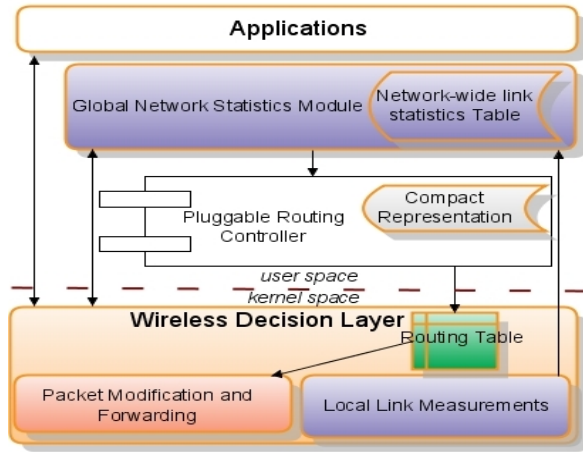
Applications

Global Network Statistics Module

Network-wide link statistics Table

Pluggable Routing Controller

Compact Representation

user space

kernel space

Wireless Decision Layer

Routing Table

Packet Modification and Forwarding

Local Link Measurements